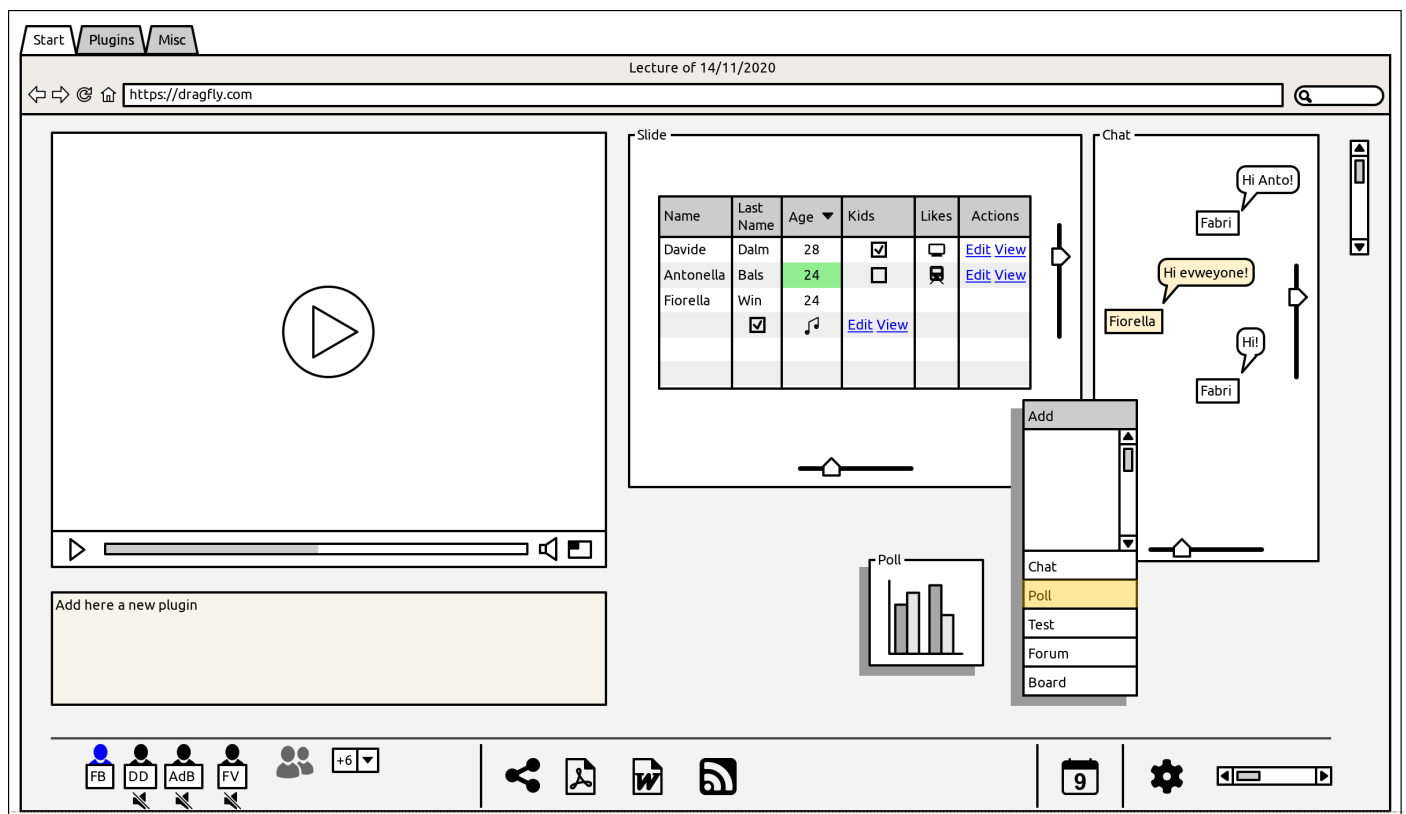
Start Plugins Misc

Lecture of 14/11/2020

https://dragfly.com

Slide

| Name | Last Name | Age | Kids | Likes | Actions |
|---|---|---|---|---|---|
| Davide | Dalm | 28 | ☑ | | Edit View |
| Antonella | Bals | 24 | ☐ | | Edit View |
| Fiorella | Win | 24 | | | |
| | ☑ | | Edit View | | |
| | | | | | |
| | | | | | |

Chat

Hi Anto!

Fabri

Hi evweyone!

Fiorella

Hi!

Fabri

Add

Chat

Poll

Test

Forum

Board

Poll

Add here a new plugin

FB DD AdB FV

+6

9